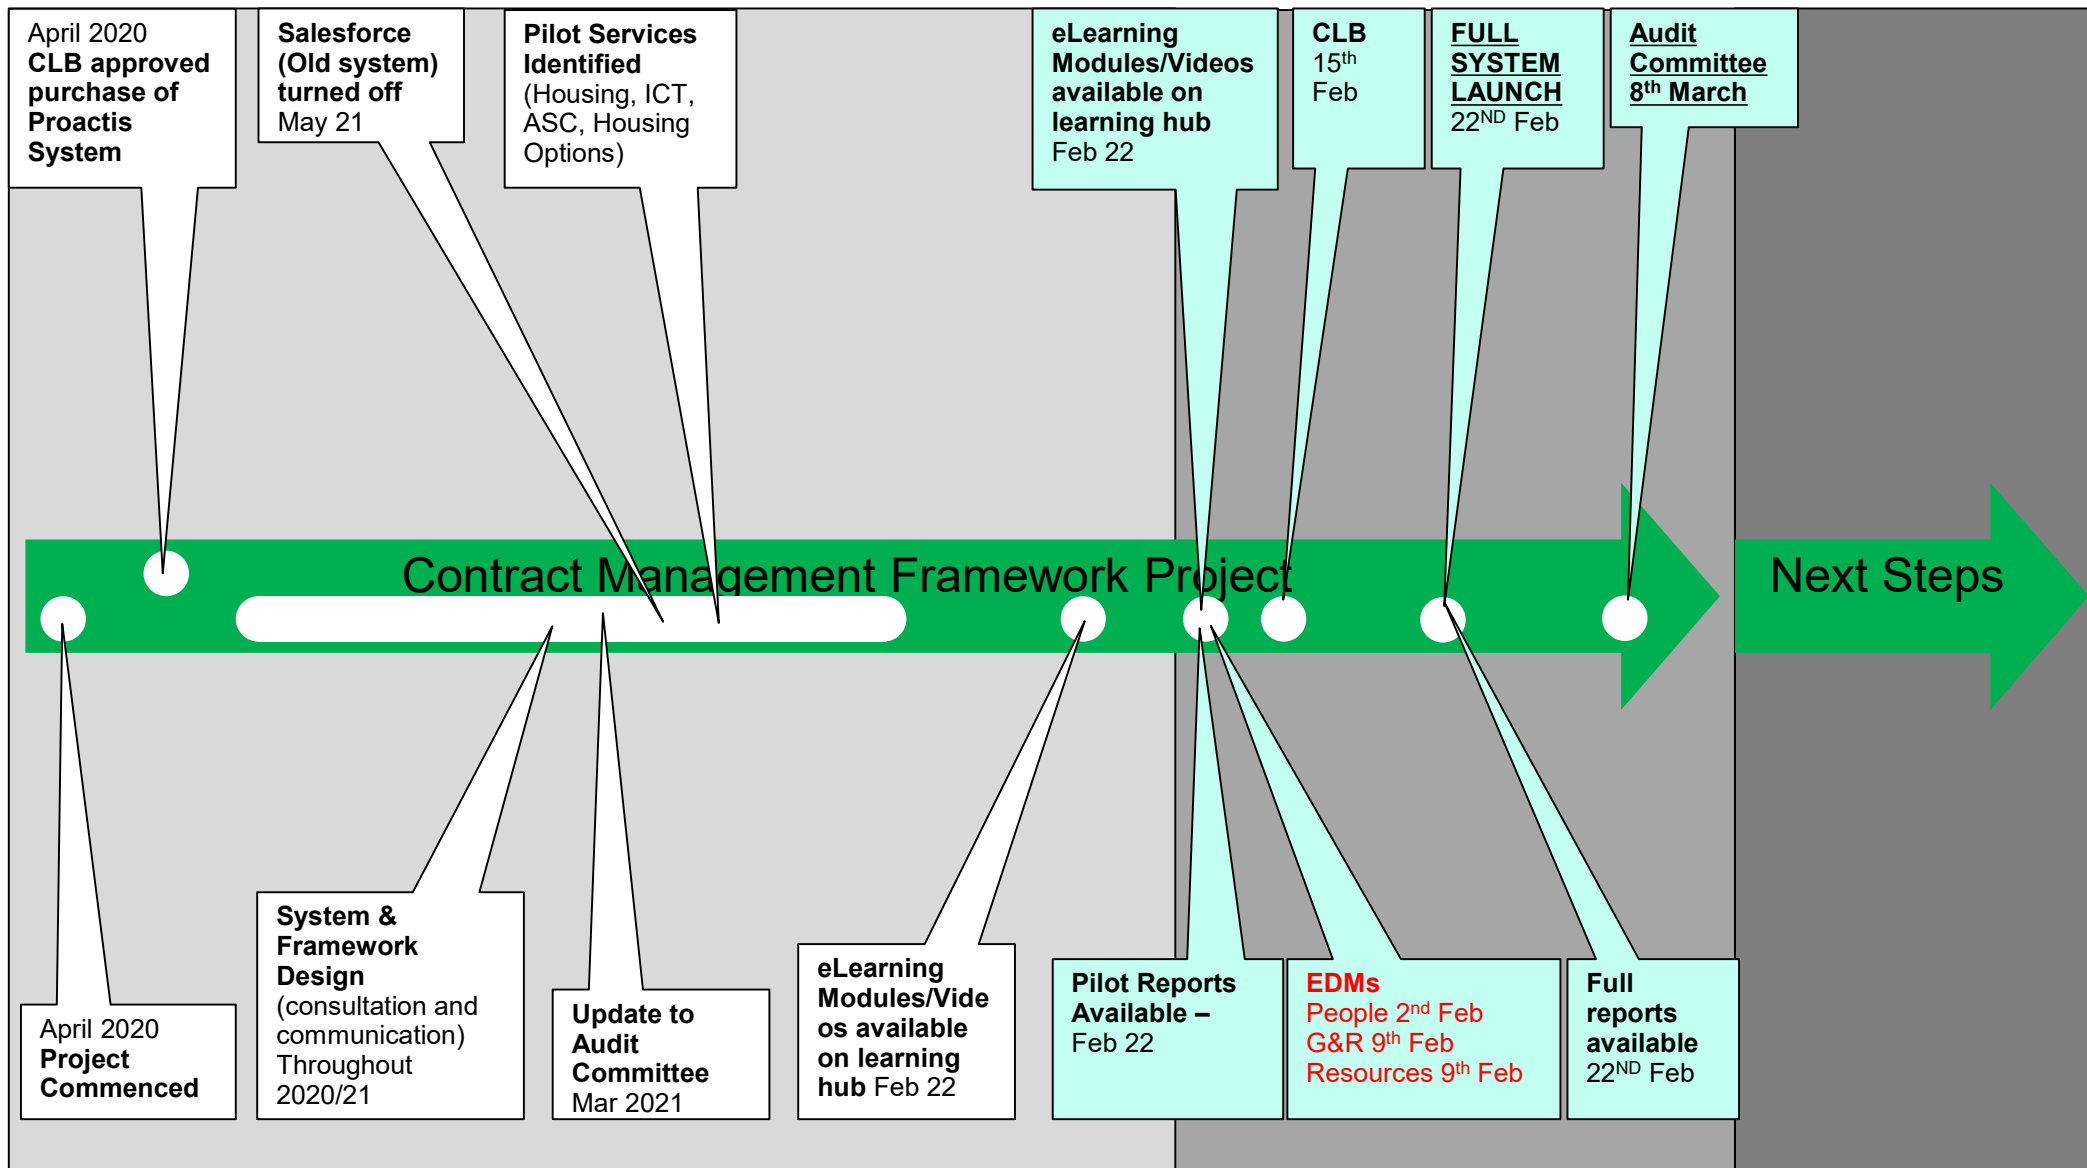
April 2020
**CLB approved purchase of Proactis System**

**Salesforce (Old system) turned off**
May 21

**Pilot Services Identified**
(Housing, ICT, ASC, Housing Options)

**eLearning Modules/Videos available on learning hub**
Feb 22

**CLB**
$15^{th}$ Feb

**FULL SYSTEM LAUNCH**
$22^{ND}$ Feb

**Audit Committee $8^{th}$ March**

Contract Management Framework Project

Next Steps

April 2020
**Project Commenced**

**System & Framework Design**
(consultation and communication)
Throughout 2020/21

**Update to Audit Committee**
Mar 2021

**eLearning Modules/Videos available on learning hub** Feb 22

**Pilot Reports Available –**
Feb 22

**EDMs**
People $2^{nd}$ Feb
G&R $9^{th}$ Feb
Resources $9^{th}$ Feb

**Full reports available**
$22^{ND}$ Feb